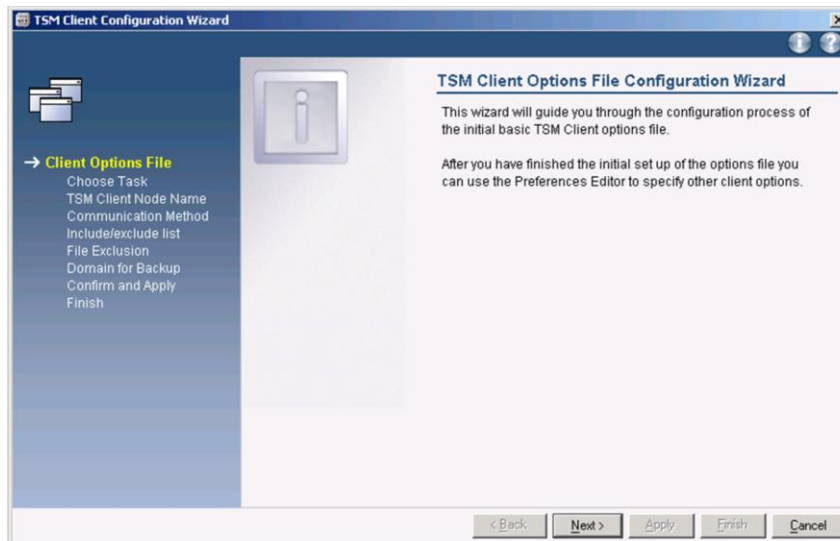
TSM Client Configuration Wizard

→ Client Options File
Choose Task
TSM Client Node Name
Communication Method
Include/exclude list
File Exclusion
Domain for Backup
Confirm and Apply
Finish

TSM Client Options File Configuration Wizard

This wizard will guide you through the configuration process of the initial basic TSM Client options file.

After you have finished the initial set up of the options file you can use the Preferences Editor to specify other client options.

< Back
Next >
Apply
Finish
Cancel